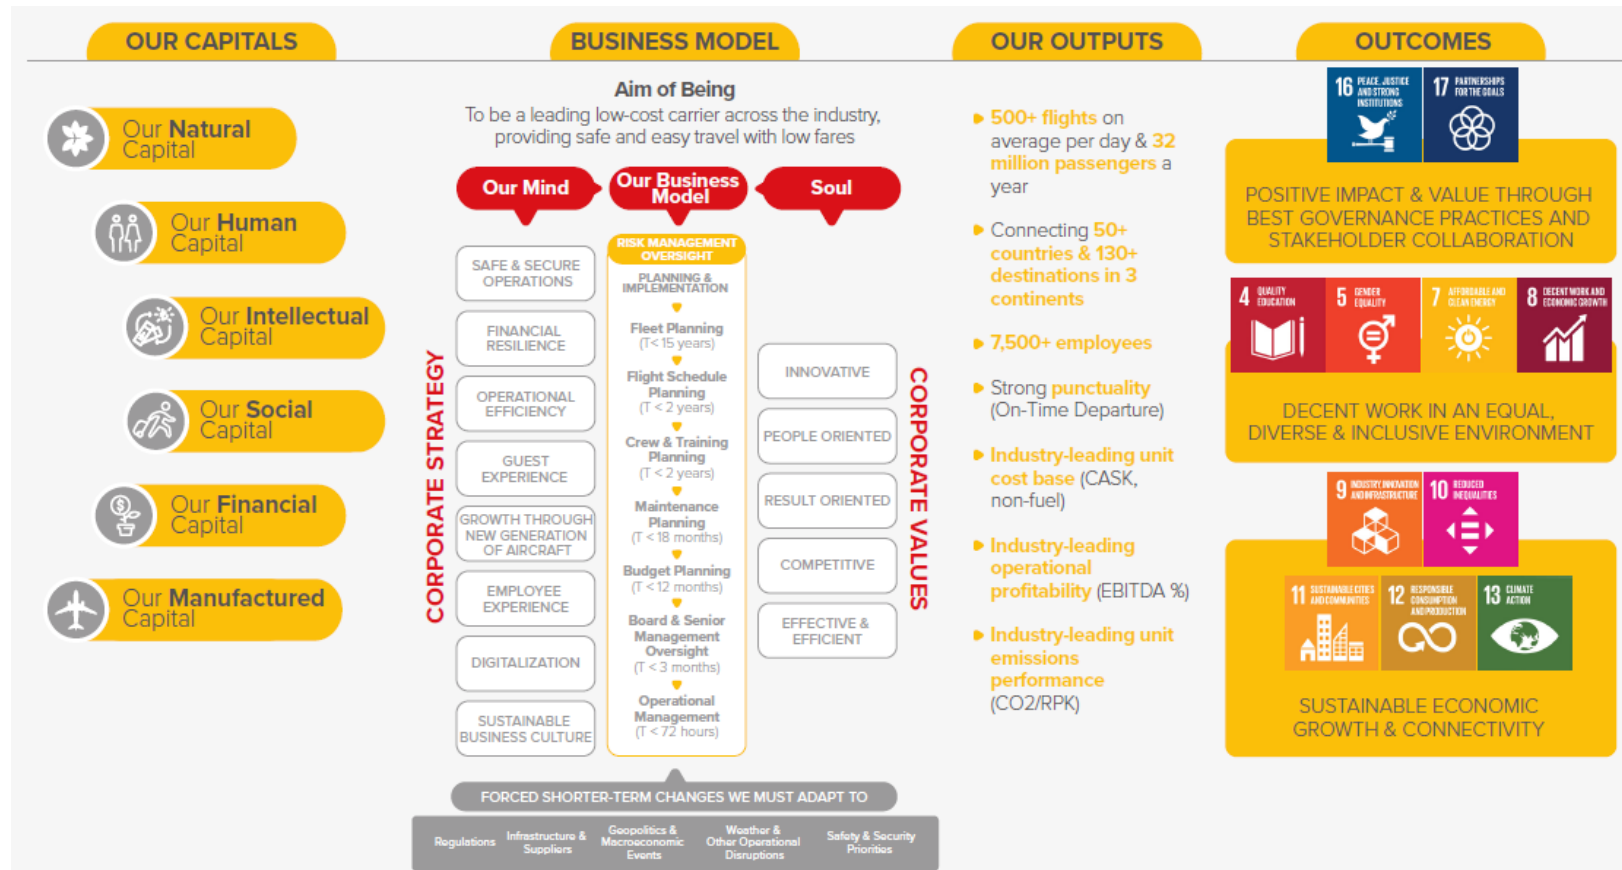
OUR CAPITALS

Our Natural Capital

Our Human Capital

Our Intellectual Capital

Our Social Capital

Our Financial Capital

Our Manufactured Capital

BUSINESS MODEL

Aim of Being

To be a leading low-cost carrier across the industry, providing safe and easy travel with low fares

Our Mind

Our Business Model

Soul

CORPORATE STRATEGY

SAFE & SECURE OPERATIONS

FINANCIAL RESILIENCE

OPERATIONAL EFFICIENCY

GUEST EXPERIENCE

GROWTH THROUGH NEW GENERATION OF AIRCRAFT

EMPLOYEE EXPERIENCE

DIGITALIZATION

SUSTAINABLE BUSINESS CULTURE

RISK MANAGEMENT OVERSIGHT

PLANNING & IMPLEMENTATION

Fleet Planning (T< 15 years)

Flight Schedule Planning (T < 2 years)

Crew & Training Planning (T < 2 years)

Maintenance Planning (T < 18 months)

Budget Planning (T < 12 months)

Board & Senior Management Oversight (T < 3 months)

Operational Management (T < 72 hours)

INNOVATIVE

PEOPLE ORIENTED

RESULT ORIENTED

COMPETITIVE

EFFECTIVE & EFFICIENT

CORPORATE VALUES

FORCED SHORTER-TERM CHANGES WE MUST ADAPT TO

Regulations | Infrastructure & Suppliers | Geopolitics & Macroeconomic Events | Weather & Other Operational Disruptions | Safety & Security Priorities

OUR OUTPUTS

500+ flights on average per day & 32 million passengers a year

Connecting 50+ countries & 130+ destinations in 3 continents

7,500+ employees

Strong punctuality (On-Time Departure)

Industry-leading unit cost base (CASK, non-fuel)

Industry-leading operational profitability (EBITDA %)

Industry-leading unit emissions performance (CO2/RPK)

OUTCOMES

16 PEACE, JUSTICE AND STRONG INSTITUTIONS

17 PARTNERSHIPS FOR THE GOALS

POSITIVE IMPACT & VALUE THROUGH BEST GOVERNANCE PRACTICES AND STAKEHOLDER COLLABORATION

4 QUALITY EDUCATION

5 GENDER EQUALITY

7 AFFORDABLE AND CLEAN ENERGY

8 DECENT WORK AND ECONOMIC GROWTH

DECENT WORK IN AN EQUAL, DIVERSE & INCLUSIVE ENVIRONMENT

9 INDUSTRY, INNOVATION AND INFRASTRUCTURE

10 REDUCED INEQUALITIES

11 SUSTAINABLE CITIES AND COMMUNITIES

12 RESPONSIBLE CONSUMPTION AND PRODUCTION

13 CLIMATE ACTION

SUSTAINABLE ECONOMIC GROWTH & CONNECTIVITY